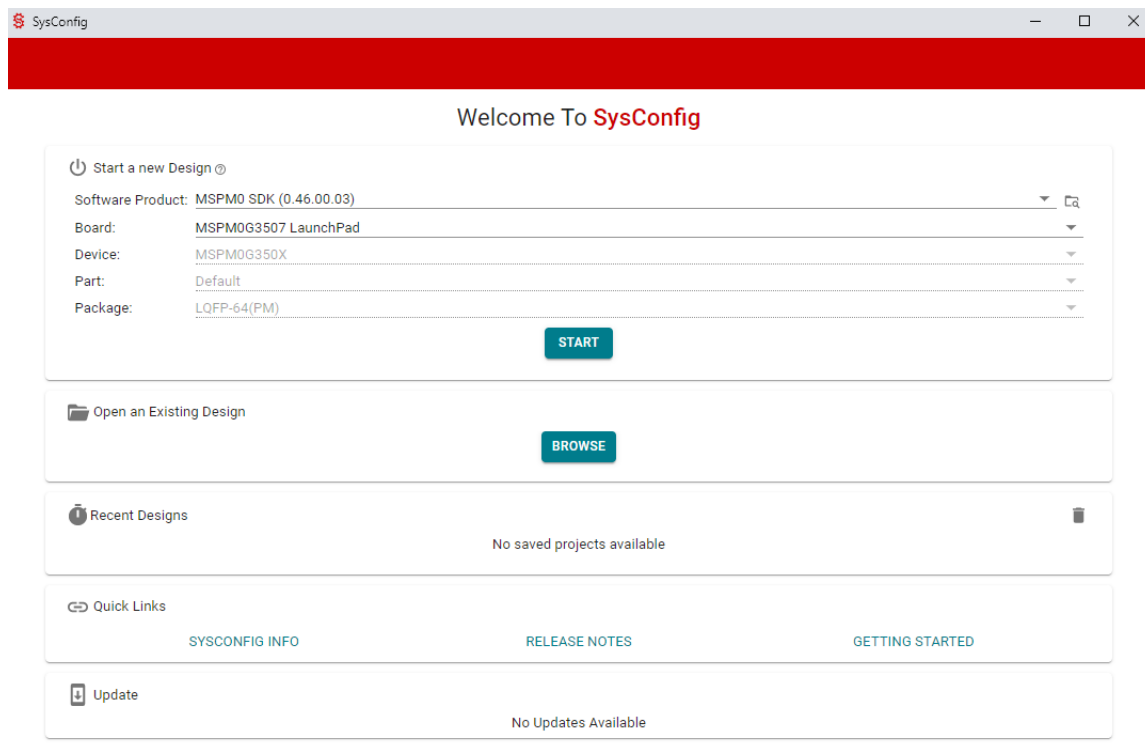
SysConfig

Welcome To SysConfig

Start a new Design

Software Product: MSPM0 SDK (0.46.00.03)

Board: MSPM0G3507 LaunchPad

Device: MSPM0G350X

Part: Default

Package: LQFP-64(PM)

START

Open an Existing Design

BROWSE

Recent Designs

No saved projects available

Quick Links

SYSCONFIG INFO

RELEASE NOTES

GETTING STARTED

Update

No Updates Available